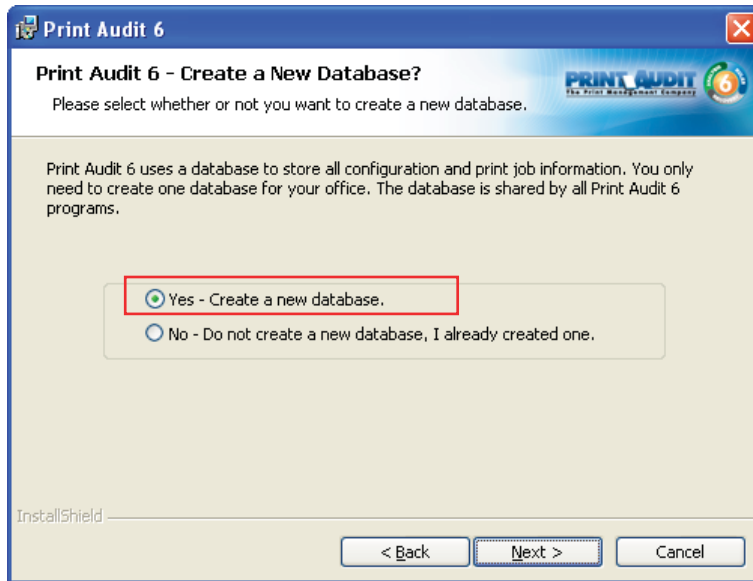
Print Audit 6

Print Audit 6 - Create a New Database?

Please select whether or not you want to create a new database.

PRINT AUDIT
The Print Management Company
6

Print Audit 6 uses a database to store all configuration and print job information. You only need to create one database for your office. The database is shared by all Print Audit 6 programs.

Yes - Create a new database.

No - Do not create a new database, I already created one.

InstallShield

< Back

Next >

Cancel